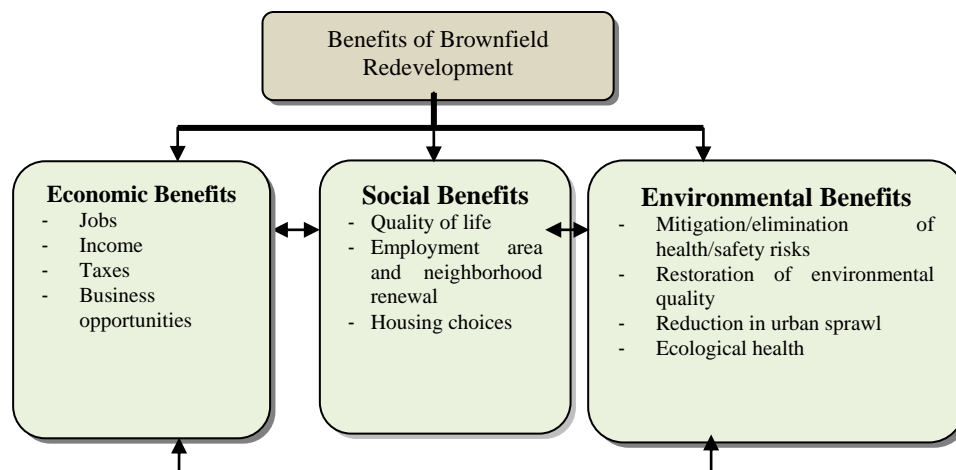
Benefits of Brownfield Redevelopment

**Economic Benefits**
- Jobs
- Income
- Taxes
- Business opportunities

**Social Benefits**
- Quality of life
- Employment area and neighborhood renewal
- Housing choices

**Environmental Benefits**
- Mitigation/elimination of health/safety risks
- Restoration of environmental quality
- Reduction in urban sprawl
- Ecological health